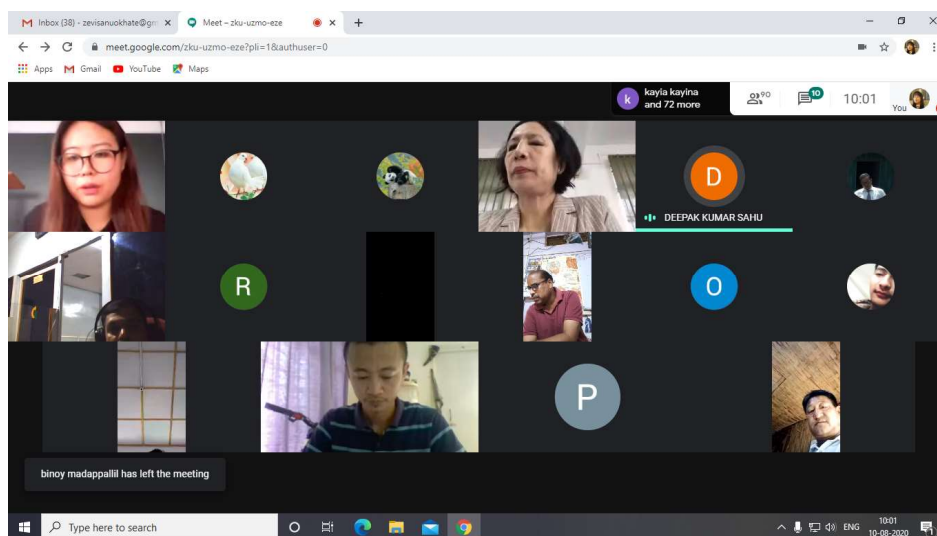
Inbox (38) - zevisanuokhate@gm ×
Meet – zku-uzmo-eze ×
+

meet.google.com/zku-uzmo-eze?pli=1&authuser=0

Apps Gmail YouTube Maps

k kayia kayina and 72 more
90
10
10:01
You

D
DEEPAK KUMAR SAHU

R

O

P

binoy madappallil has left the meeting

Type here to search

ENG 10:01 10-08-2020